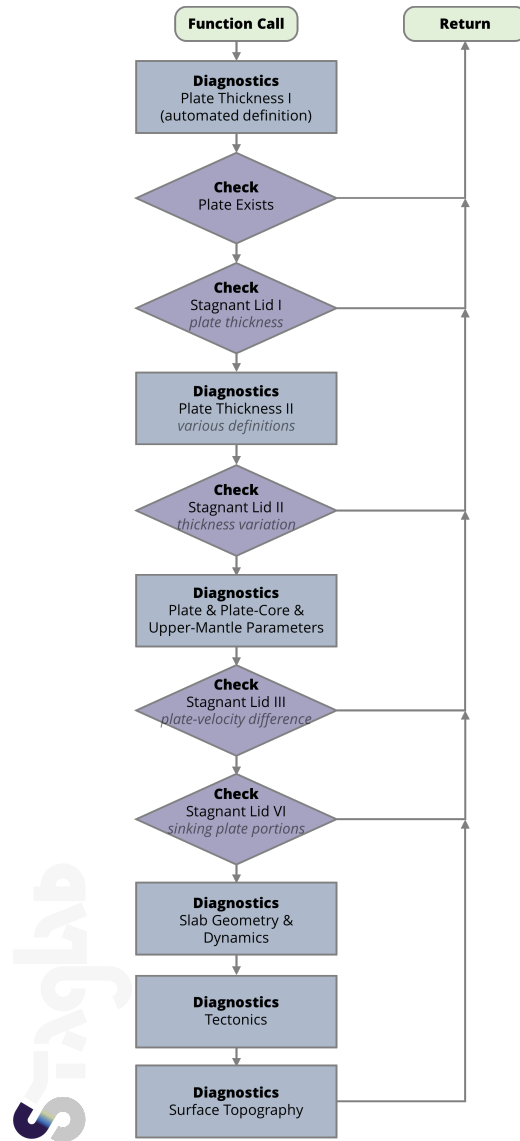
Function Call

Return

Diagnostics
Plate Thickness I
(automated definition)

Check
Plate Exists

Check
Stagnant Lid I
plate thickness

Diagnostics
Plate Thickness II
various definitions

Check
Stagnant Lid II
thickness variation

Diagnostics
Plate & Plate-Core & Upper-Mantle Parameters

Check
Stagnant Lid III
plate-velocity difference

Check
Stagnant Lid VI
sinking plate portions

Diagnostics
Slab Geometry & Dynamics

Diagnostics
Tectonics

Diagnostics
Surface Topography

StagLab